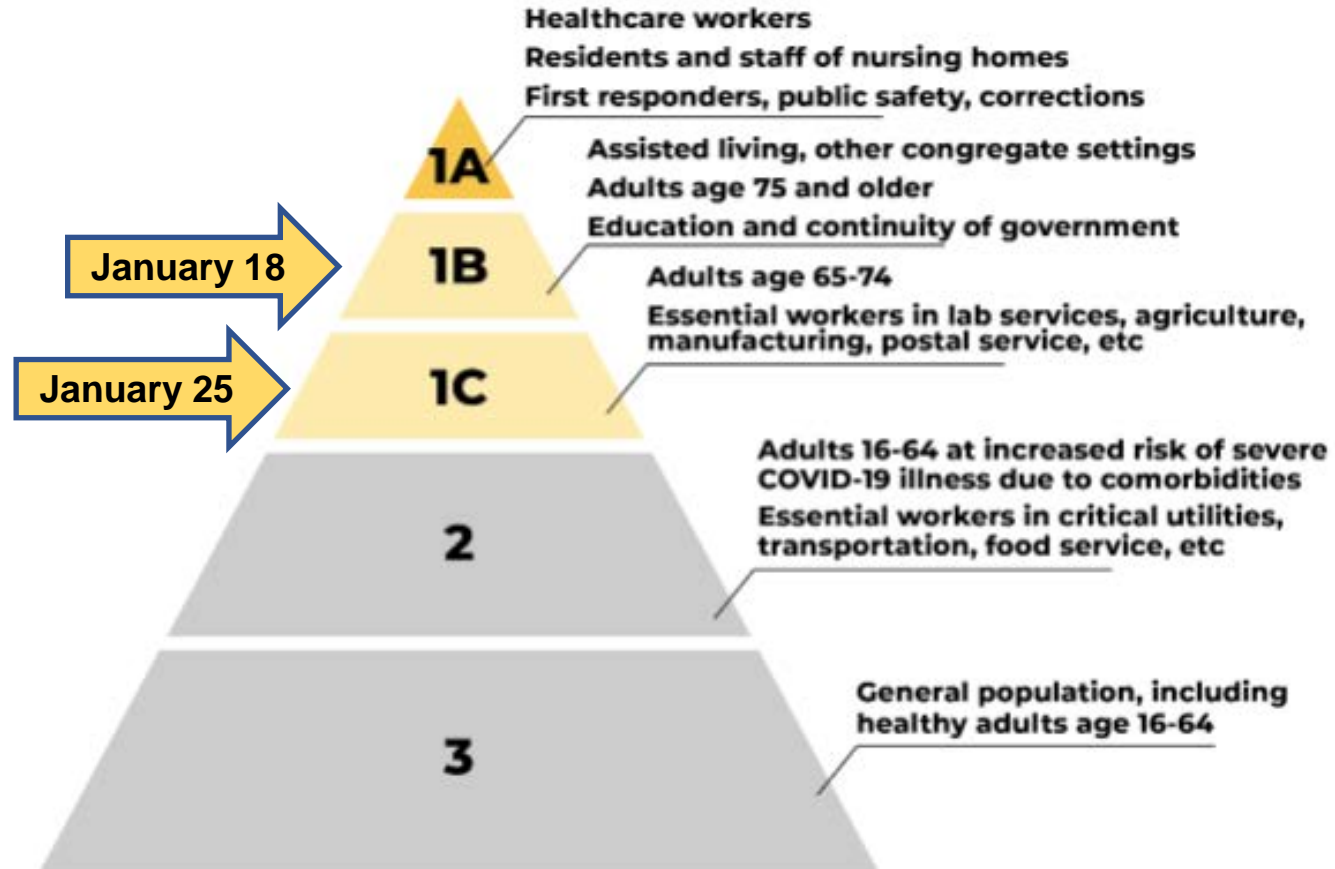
Healthcare workers
Residents and staff of nursing homes
First responders, public safety, corrections

1A

Assisted living, other congregate settings
Adults age 75 and older
Education and continuity of government

January 18

1B

Adults age 65-74
Essential workers in lab services, agriculture, manufacturing, postal service, etc

January 25

1C

Adults 16-64 at increased risk of severe COVID-19 illness due to comorbidities
Essential workers in critical utilities, transportation, food service, etc

2

General population, including healthy adults age 16-64

3